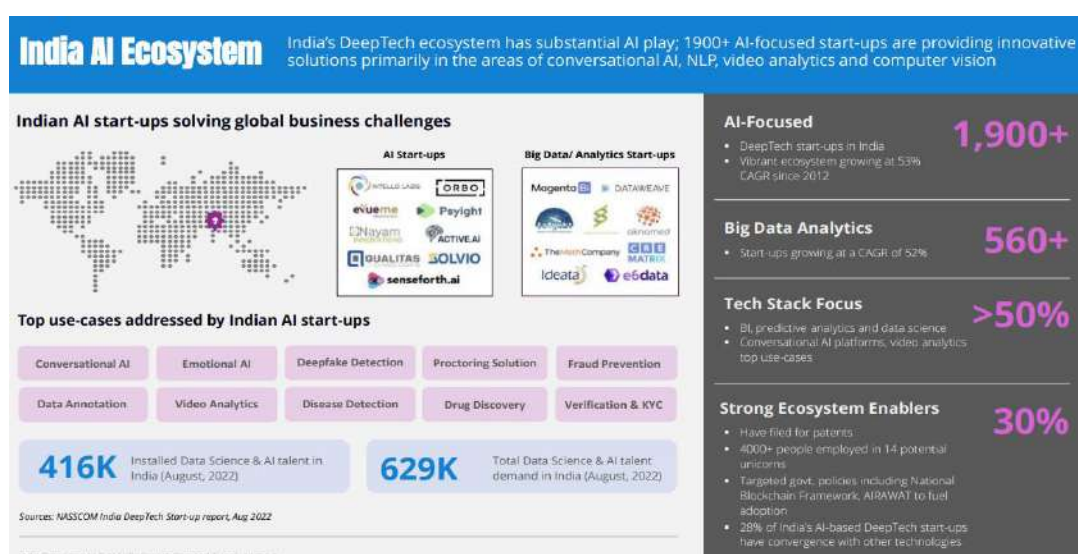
India AI Ecosystem

India's DeepTech ecosystem has substantial AI play; 1900+ AI-focused start-ups are providing innovative solutions primarily in the areas of conversational AI, NLP, video analytics and computer vision

Indian AI start-ups solving global business challenges

AI Start-ups

INTELLO LABS ORBO eVueme Paysight Nayam ACTIVE.AI QUALITAS SOLVIO senseforth.ai

Big Data/ Analytics Start-ups

Magento DATAWEAVE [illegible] TheMathCompany CRE MATRIX Ideata e6data

Top use-cases addressed by Indian AI start-ups

Conversational AI
Emotional AI
Deepfake Detection
Proctoring Solution
Fraud Prevention
Data Annotation
Video Analytics
Disease Detection
Drug Discovery
Verification & KYC

416K Installed Data Science & AI talent in India (August, 2022)

629K Total Data Science & AI talent demand in India (August, 2022)

Sources: NASSCOM India DeepTech Start-up report, Aug 2022

AI-Focused
1,900+
• DeepTech start-ups in India
• Vibrant ecosystem growing at 53% CAGR since 2012

Big Data Analytics
560+
• Start-ups growing at a CAGR of 52%

Tech Stack Focus
>50%
• BI, predictive analytics and data science
• Conversational AI platforms, video analytics top use-cases

Strong Ecosystem Enablers
30%
• Have filed for patents
• 4000+ people employed in 14 potential unicorns
• Targeted govt. policies including National Blockchain Framework, AIRAWAT to fuel adoption
• 28% of India's AI-based DeepTech start-ups have convergence with other technologies